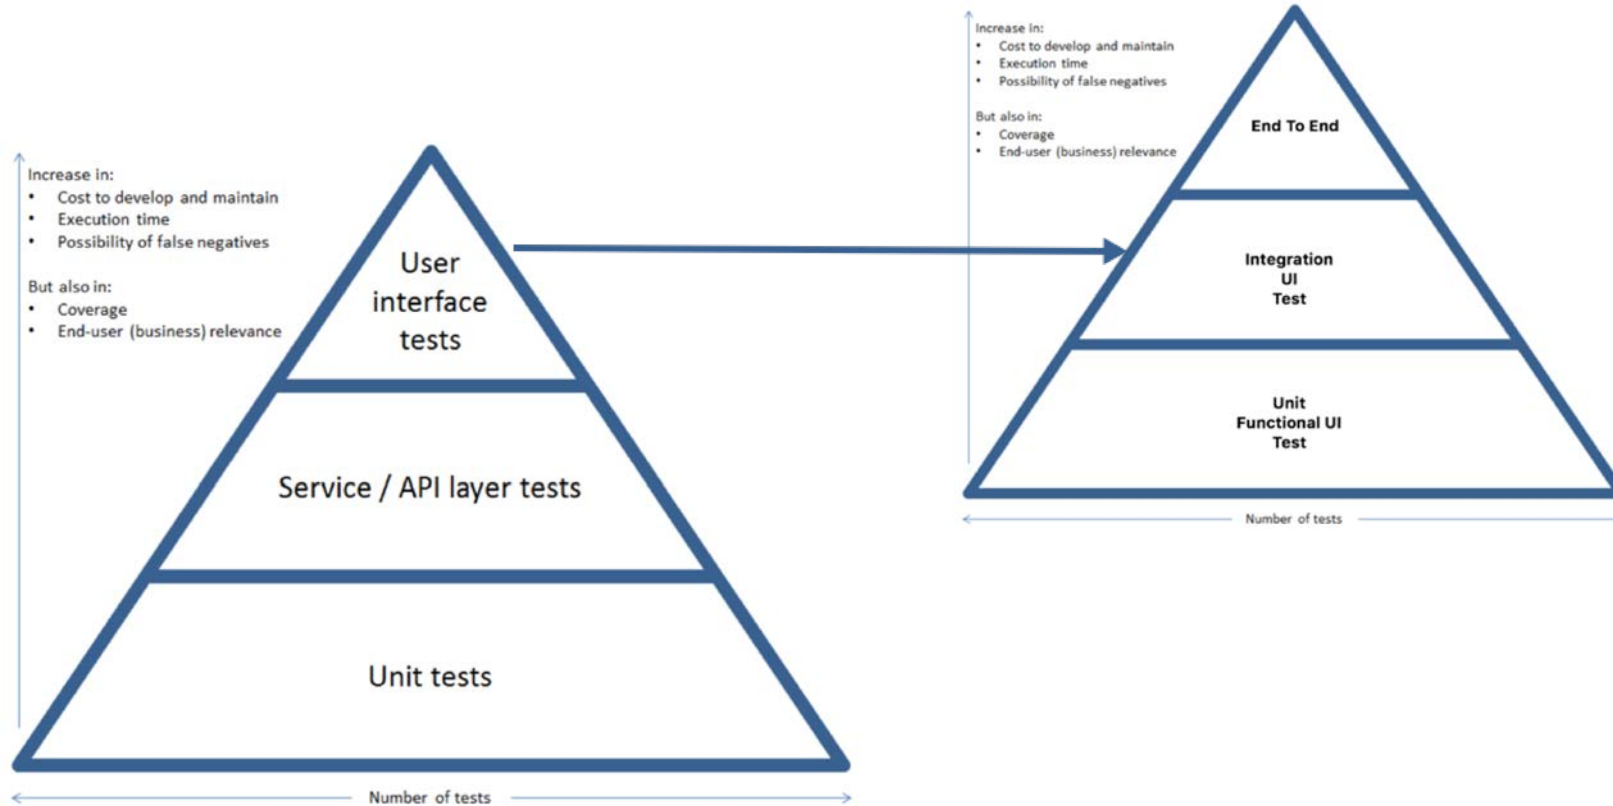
Increase in:
• Cost to develop and maintain
• Execution time
• Possibility of false negatives

But also in:
• Coverage
• End-user (business) relevance

User interface tests

Service / API layer tests

Unit tests

Number of tests

Increase in:
• Cost to develop and maintain
• Execution time
• Possibility of false negatives

But also in:
• Coverage
• End-user (business) relevance

End To End

Integration UI Test

Unit Functional UI Test

Number of tests